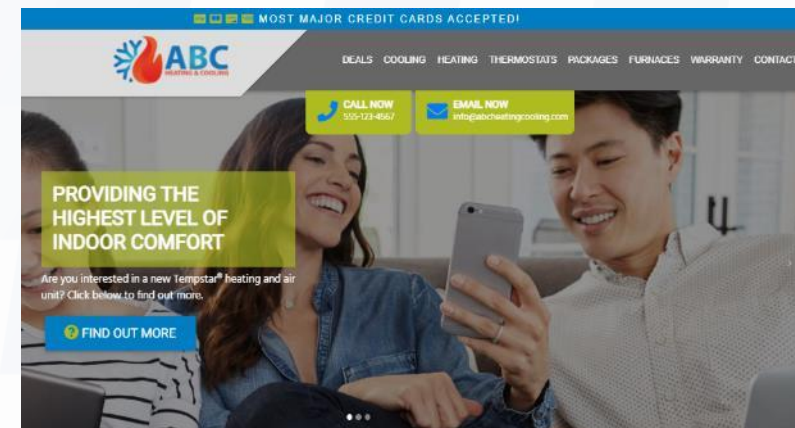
MOST MAJOR CREDIT CARDS ACCEPTED!

ABC
HEATING & COOLING

DEALS COOLING HEATING THERMOSTATS PACKAGES FURNACES WARRANTY CONTACT

CALL NOW
555-123-4567

EMAIL NOW
info@abcheatingcooling.com

PROVIDING THE HIGHEST LEVEL OF INDOOR COMFORT

Are you interested in a new Tempstar® heating and air unit? Click below to find out more.

FIND OUT MORE